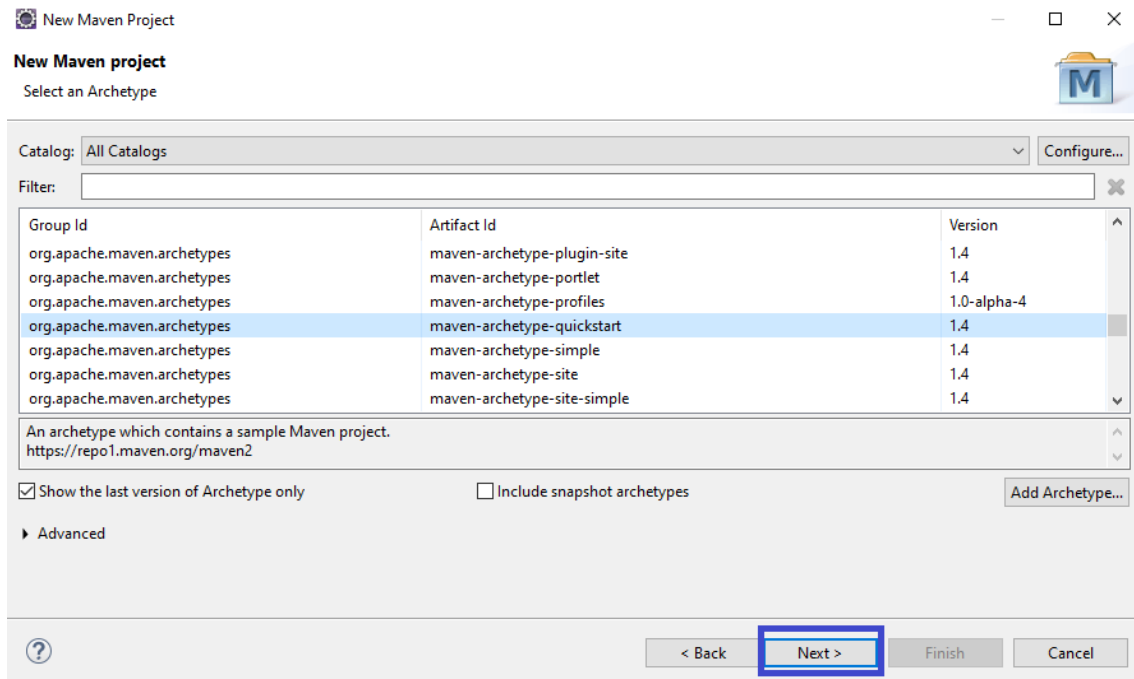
New Maven Project

New Maven project
Select an Archetype

M

Catalog: All Catalogs Configure...

Filter:

| Group Id | Artifact Id | Version |
|---|---|---|
| org.apache.maven.archetypes | maven-archetype-plugin-site | 1.4 |
| org.apache.maven.archetypes | maven-archetype-portlet | 1.4 |
| org.apache.maven.archetypes | maven-archetype-profiles | 1.0-alpha-4 |
| org.apache.maven.archetypes | maven-archetype-quickstart | 1.4 |
| org.apache.maven.archetypes | maven-archetype-simple | 1.4 |
| org.apache.maven.archetypes | maven-archetype-site | 1.4 |
| org.apache.maven.archetypes | maven-archetype-site-simple | 1.4 |

An archetype which contains a sample Maven project.
https://repo1.maven.org/maven2

Show the last version of Archetype only
Include snapshot archetypes
Add Archetype...

Advanced

< Back
Next >
Finish
Cancel